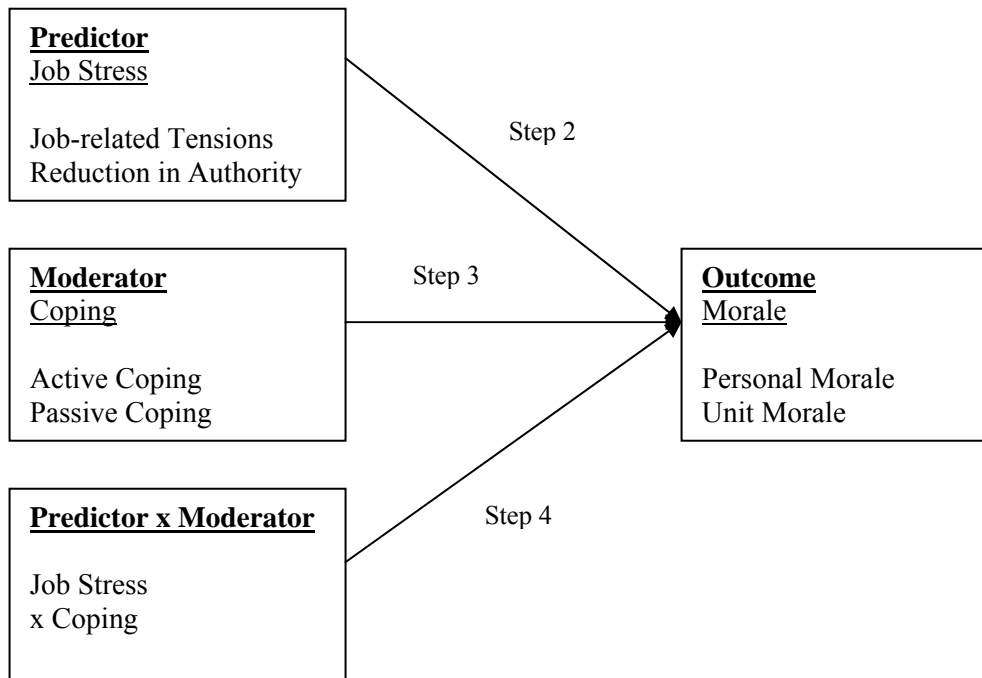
**Predictor**
Job Stress

Job-related Tensions
Reduction in Authority

Step 2

**Moderator**
Coping

Active Coping
Passive Coping

Step 3

**Outcome**
Morale

Personal Morale
Unit Morale

**Predictor x Moderator**

Job Stress
x Coping

Step 4